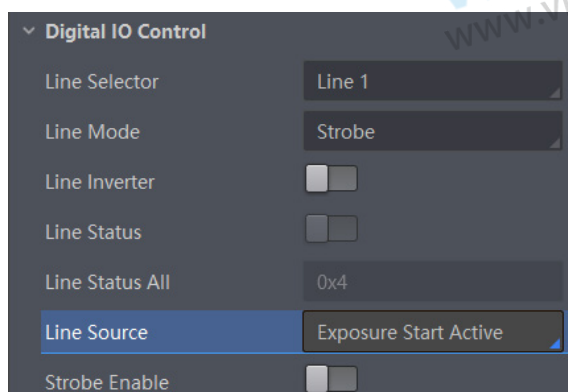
Digital IO Control
www.v

| | |
|---|---|
| Line Selector | Line 1 |
| Line Mode | Strobe |
| Line Inverter | |
| Line Status | |
| Line Status All | 0x4 |
| Line Source | Exposure Start Active |
| Strobe Enable | |